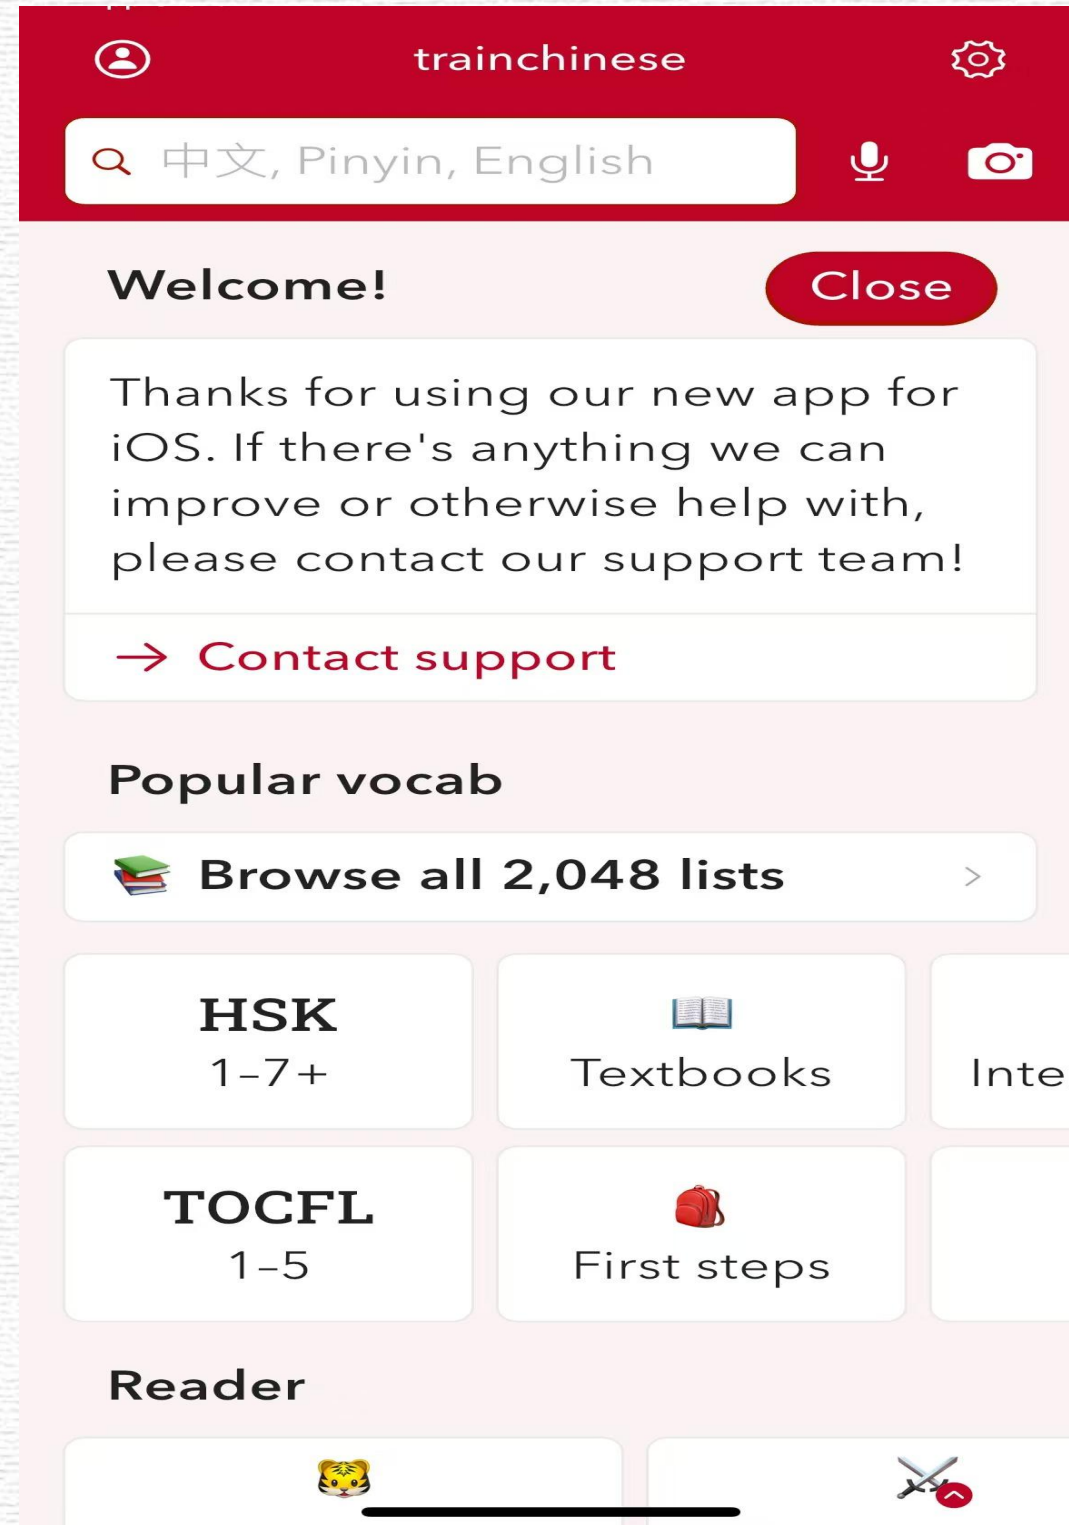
trainchinese

中文, Pinyin, English

Welcome!

Close

Thanks for using our new app for iOS. If there's anything we can improve or otherwise help with, please contact our support team!

→ Contact support

Popular vocab

Browse all 2,048 lists

HSK
1–7+

Textbooks

Inte

TOCFL
1–5

First steps

Reader